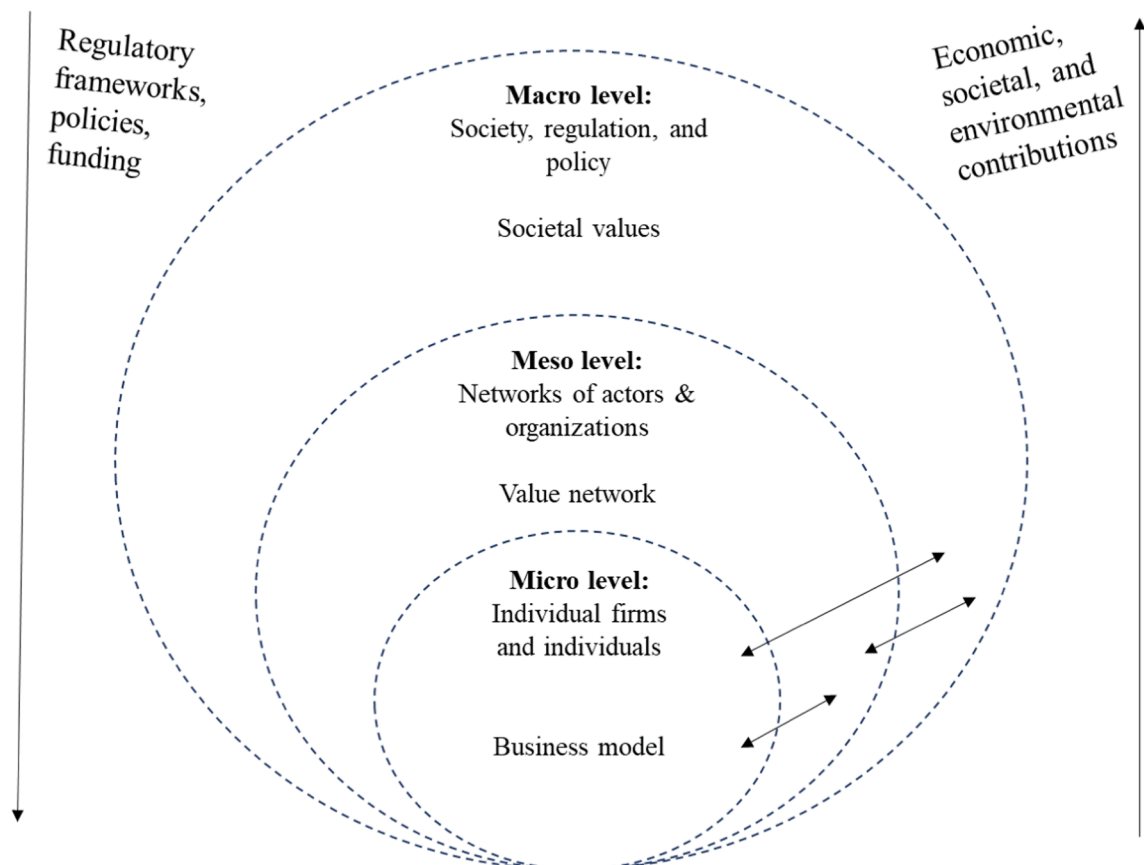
Regulatory frameworks, policies, funding

Economic, societal, and environmental contributions

**Macro level:**
Society, regulation, and policy

Societal values

**Meso level:**
Networks of actors & organizations

Value network

**Micro level:**
Individual firms and individuals

Business model